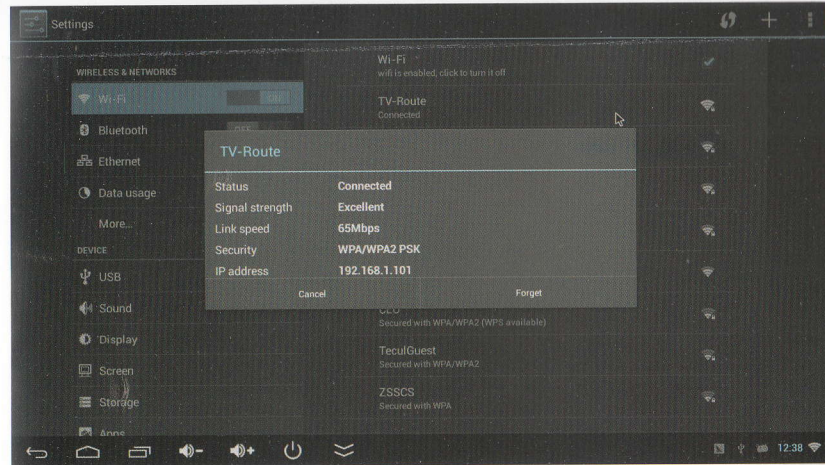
Settings

WIRELESS & NETWORKS

Wi-Fi ON

Bluetooth OFF

Ethernet

Data usage

More...

DEVICE

USB

Sound

Display

Screen

Storage

Apps

Wi-Fi
wifi is enabled, click to turn it off

TV-Route
Connected

TV-Route

| | |
|---|---|
| Status | Connected |
| Signal strength | Excellent |
| Link speed | 65Mbps |
| Security | WPA/WPA2 PSK |
| IP address | 192.168.1.101 |

Cancel

Forget

CEO
Secured with WPA/WPA2 (WPS available)

TeculGuest
Secured with WPA/WPA2

ZSSCS
Secured with WPA

12:38